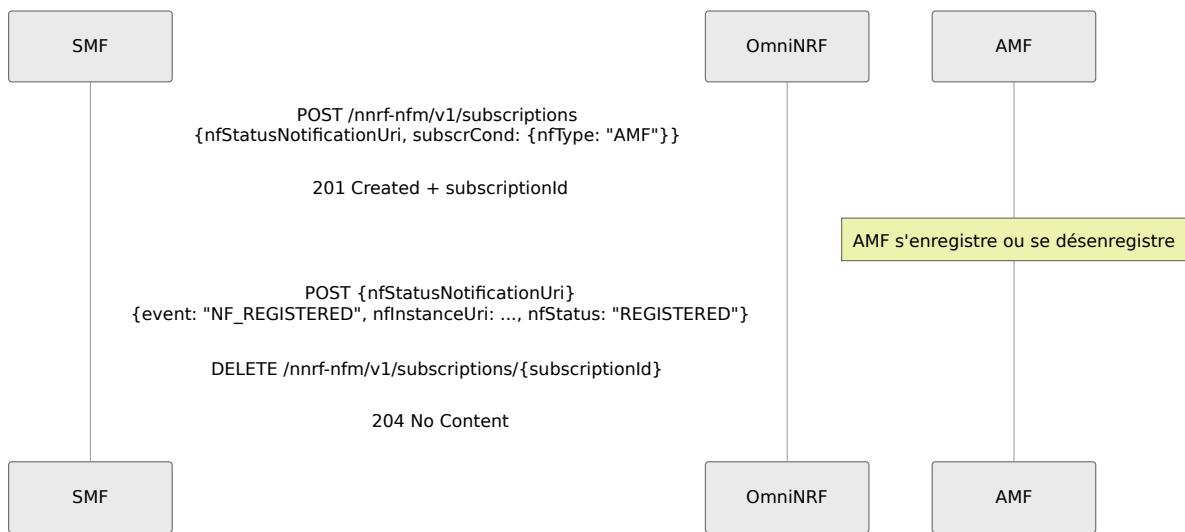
SMF

OmniNRF

AMF

POST /nnrf-nfm/v1/subscriptions
{nfStatusNotificationUri, subscrCond: {nfType: "AMF"}}

201 Created + subscriptionId

AMF s'enregistre ou se désenregistre

POST {nfStatusNotificationUri}
{event: "NF_REGISTERED", nfInstanceUri: ..., nfStatus: "REGISTERED"}

DELETE /nnrf-nfm/v1/subscriptions/{subscriptionId}

204 No Content

SMF

OmniNRF

AMF